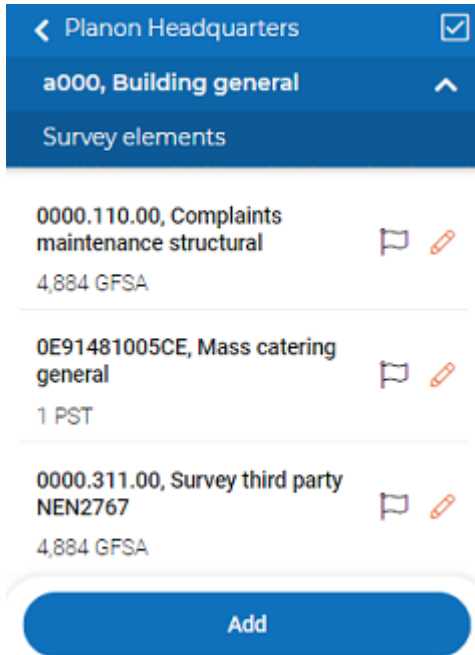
Planon Headquarters

a000, Building general

Survey elements

0000.110.00, Complaints maintenance structural

4,884 GFSA

0E91481005CE, Mass catering general

1 PST

0000.311.00, Survey third party NEN2767

4,884 GFSA

Add